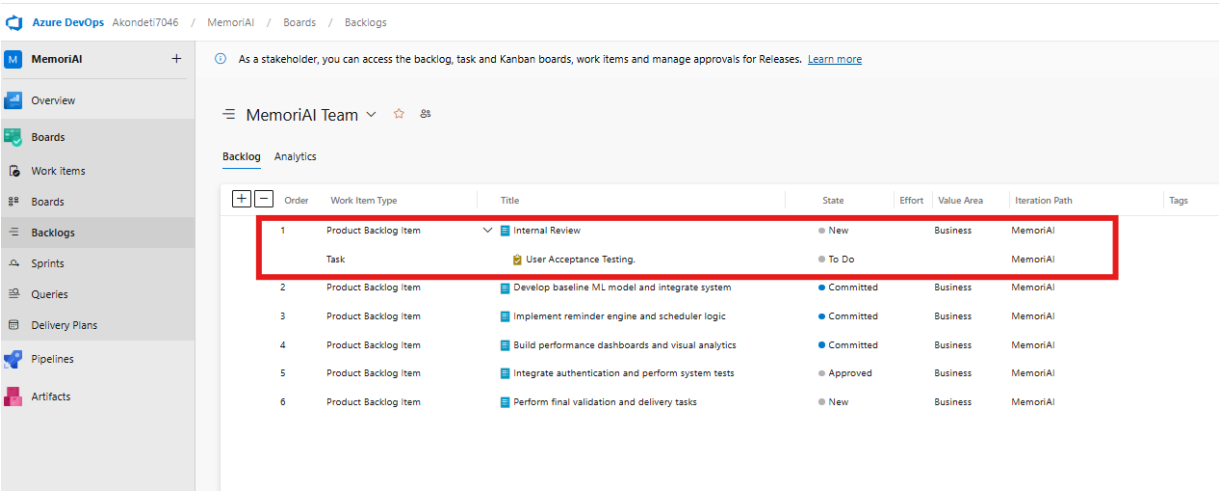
Azure DevOps Akondeti7046 / MemoriAI / Boards / Backlogs

MemoriAI +

Overview
Boards
Work items
Boards
Backlogs
Sprints
Queries
Delivery Plans
Pipelines
Artifacts

ⓘ As a stakeholder, you can access the backlog, task and Kanban boards, work items and manage approvals for Releases. Learn more

MemoriAI Team

Backlog Analytics

| Order | Work Item Type | Title | State | Effort | Value Area | Iteration Path | Tags |
|---|---|---|---|---|---|---|---|
| 1 | Product Backlog Item | Internal Review | New | | Business | MemoriAI | |
| | Task | User Acceptance Testing. | To Do | | | MemoriAI | |
| 2 | Product Backlog Item | Develop baseline ML model and integrate system | Committed | | Business | MemoriAI | |
| 3 | Product Backlog Item | Implement reminder engine and scheduler logic | Committed | | Business | MemoriAI | |
| 4 | Product Backlog Item | Build performance dashboards and visual analytics | Committed | | Business | MemoriAI | |
| 5 | Product Backlog Item | Integrate authentication and perform system tests | Approved | | Business | MemoriAI | |
| 6 | Product Backlog Item | Perform final validation and delivery tasks | New | | Business | MemoriAI | |